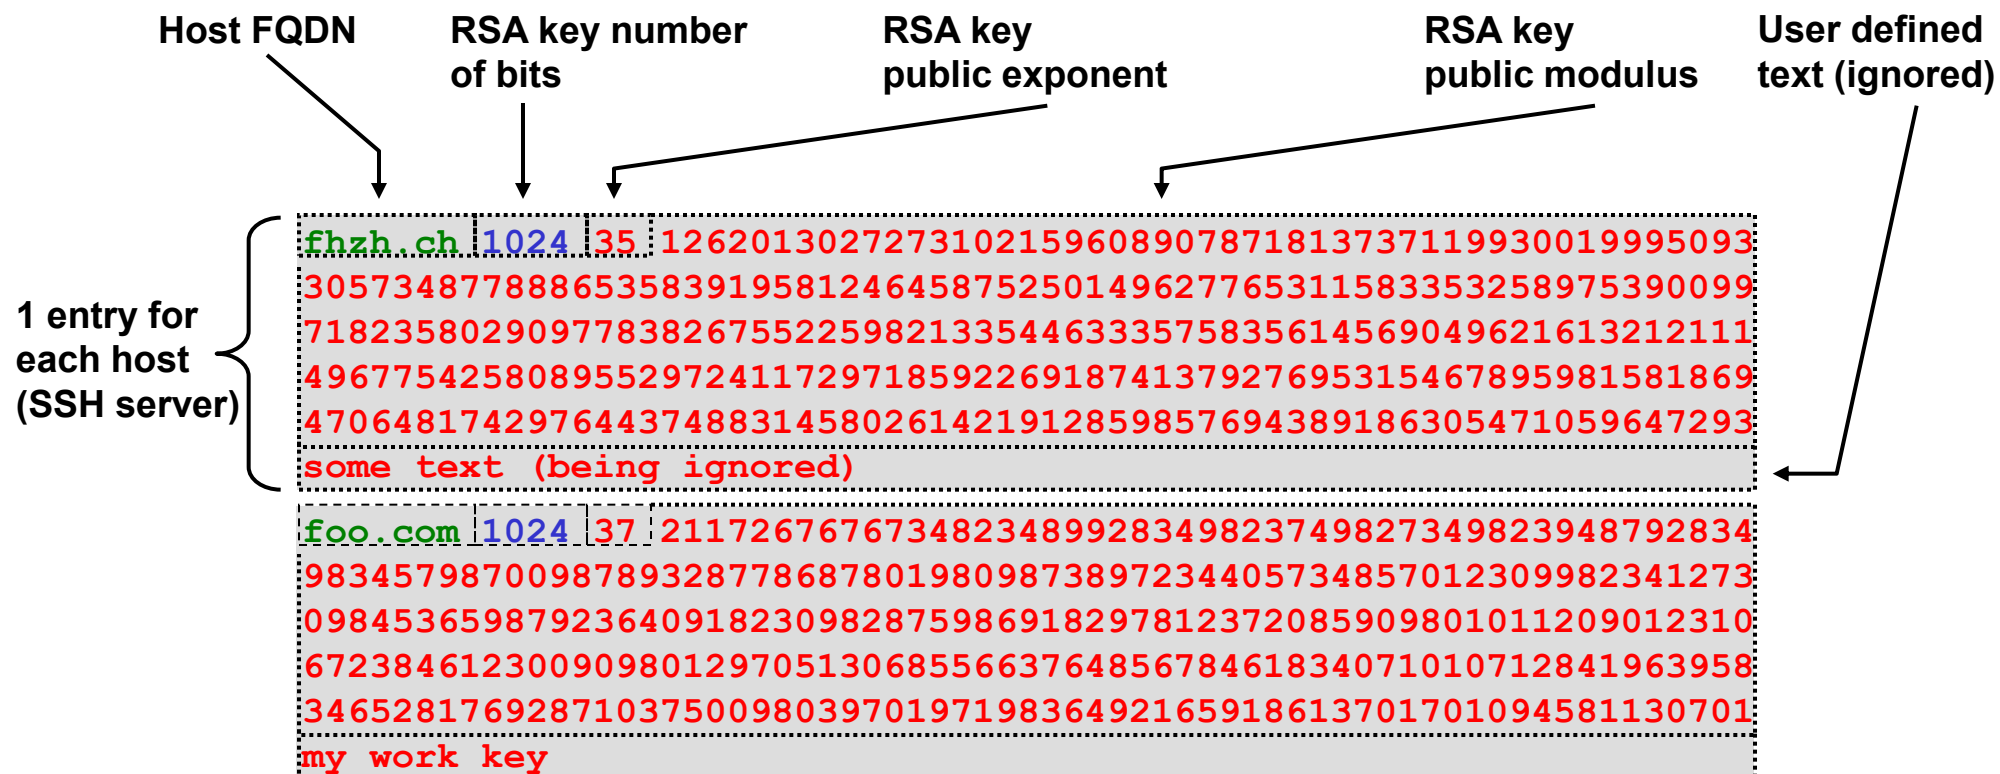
Host FQDN

RSA key number of bits

RSA key public exponent

RSA key public modulus

User defined text (ignored)

1 entry for each host (SSH server)

fhzh.ch 1024 35 12620130272731021596089078718137371199300199950933057348778886535839195812464587525014962776531158335325897539009971823580290977838267552259821335446333575835614569049621613212111496775425808955297241172971859226918741379276953154678959815818694706481742976443748831458026142191285985769438918630547105964729​3
some text (being ignored)

foo.com 1024 37 21172676767348234899283498237498273498239487928349834579870098789328778687801980987389723440573485701230998234127309845365987923640918230982875986918297812372085909801011209012310672384612300909801297051306855663764856784618340710107128419639583465281769287103750098039701971983649216591861370170109458113070​1
my work key